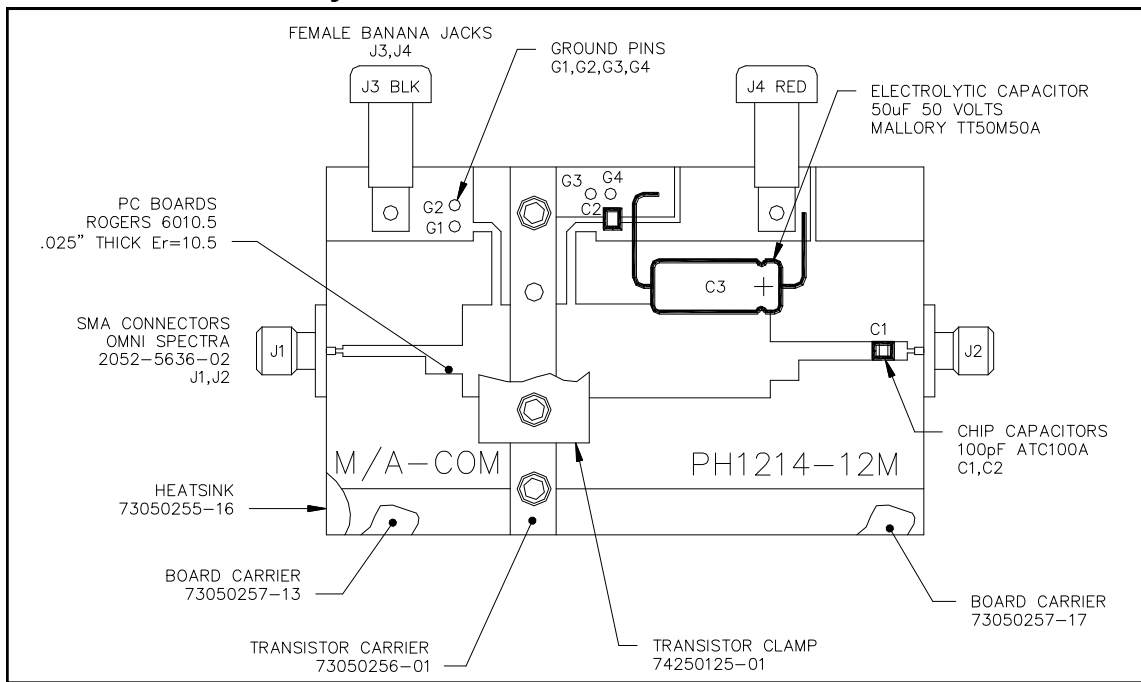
FEMALE BANANA JACKS
J3,J4

GROUND PINS
G1,G2,G3,G4

J3 BLK

J4 RED

ELECTROLYTIC CAPACITOR
50uF 50 VOLTS
MALLORY TT50M50A

G3 G4
C2
G2
G1

PC BOARDS
ROGERS 6010.5
.025" THICK Er=10.5

C3 +

SMA CONNECTORS
OMNI SPECTRA
2052-5636-02
J1,J2

J1

C1

J2

CHIP CAPACITORS
100pF ATC100A
C1,C2

M/A-COM

PH1214-12M

HEATSINK
73050255-16

BOARD CARRIER
73050257-13

BOARD CARRIER
73050257-17

TRANSISTOR CARRIER
73050256-01

TRANSISTOR CLAMP
74250125-01